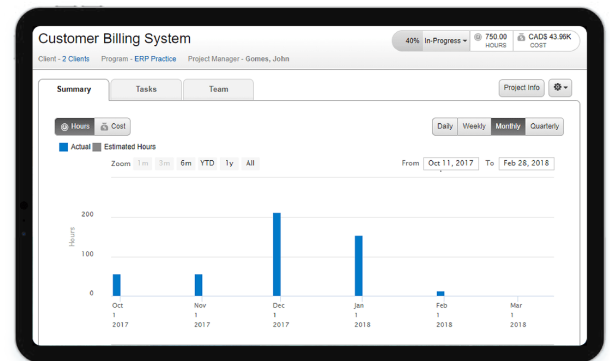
Customer Billing System

40% In-Progress

750.00 HOURS

CAD$ 43.96K COST

Client - 2 Clients Program - ERP Practice Project Manager - Gomes, John

Summary Tasks Team

Project Info

Hours Cost

Daily Weekly Monthly Quarterly

Actual Estimated Hours

Zoom 1m 3m 6m YTD 1y All

From Oct 11, 2017 To Feb 28, 2018

Hours

200

100

0

Oct 1 2017

Nov 1 2017

Dec 1 2017

Jan 1 2018

Feb 1 2018

Mar 1 2018